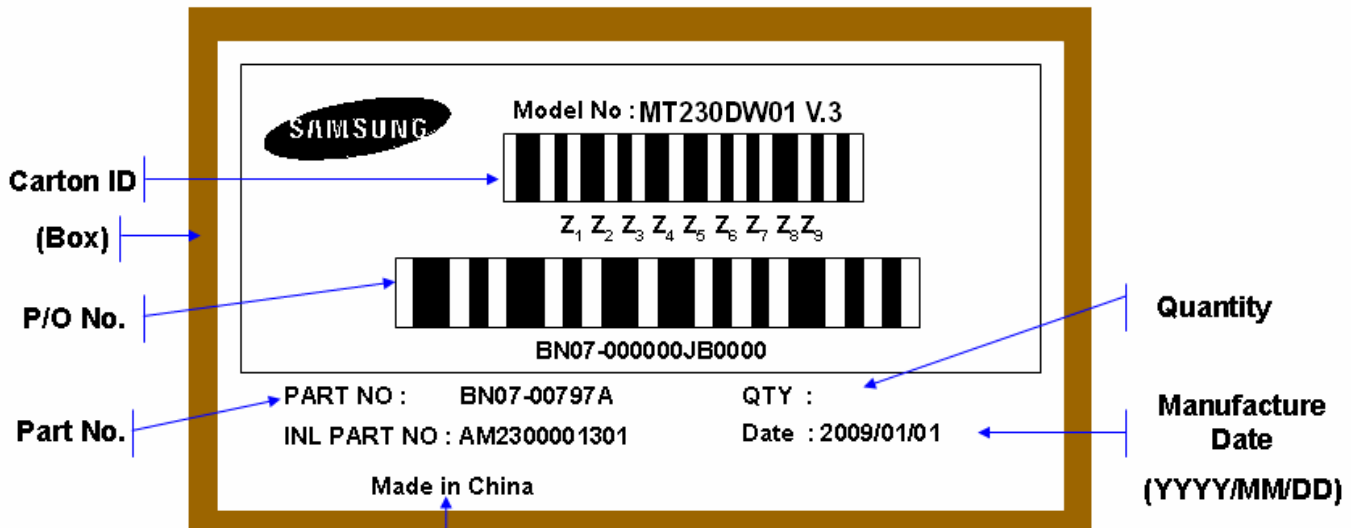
SAMSUNG

Model No : MT230DW01 V.3

Carton ID

(Box)

$Z_1$ $Z_2$ $Z_3$ $Z_4$ $Z_5$ $Z_6$ $Z_7$ $Z_8$ $Z_9$

P/O No.

BN07-000000JB0000

Quantity

PART NO : BN07-00797A

QTY :

Part No.

INL PART NO : AM2300001301

Date : 2009/01/01

Manufacture Date

(YYYY/MM/DD)

Made in China